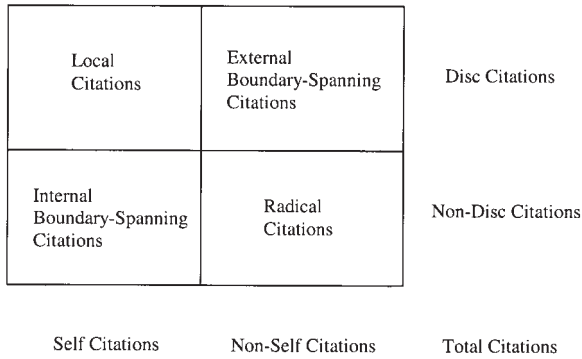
| Local Citations | External Boundary-Spanning Citations | Disc Citations |
|---|---|---|
| Internal Boundary-Spanning Citations | Radical Citations | Non-Disc Citations |
| Self Citations | Non-Self Citations | Total Citations |